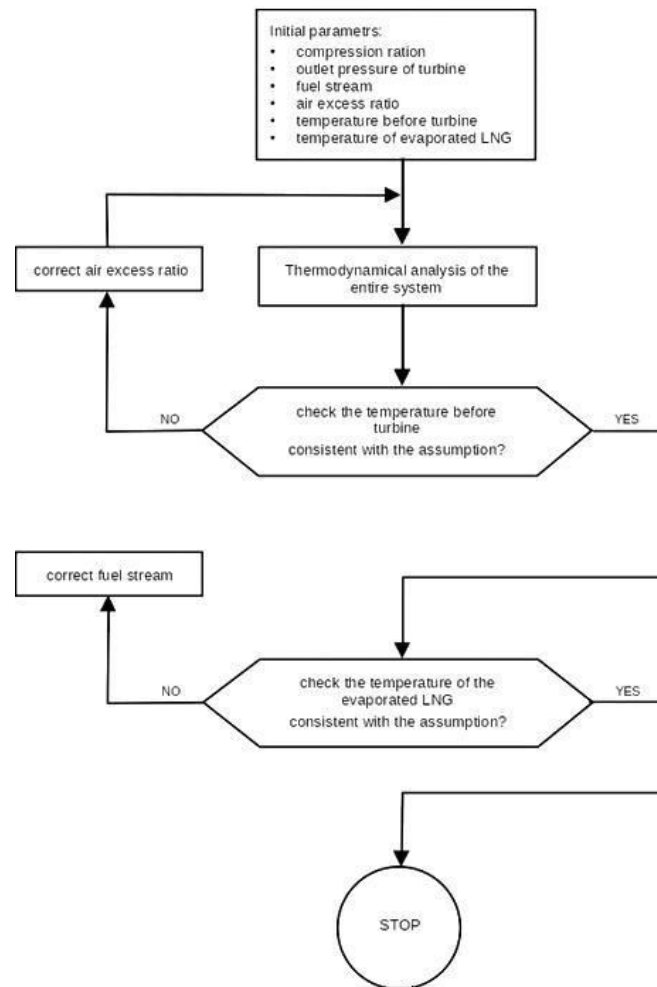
Initial parametrs:
• compression ration
• outlet pressure of turbine
• fuel stream
• air excess ratio
• temperature before turbine
• temperature of evaporated LNG

correct air excess ratio

Thermodynamical analysis of the entire system

NO

check the temperature before turbine consistent with the assumption?

YES

correct fuel stream

NO

check the temperature of the evaporated LNG consistent with the assumption?

YES

STOP